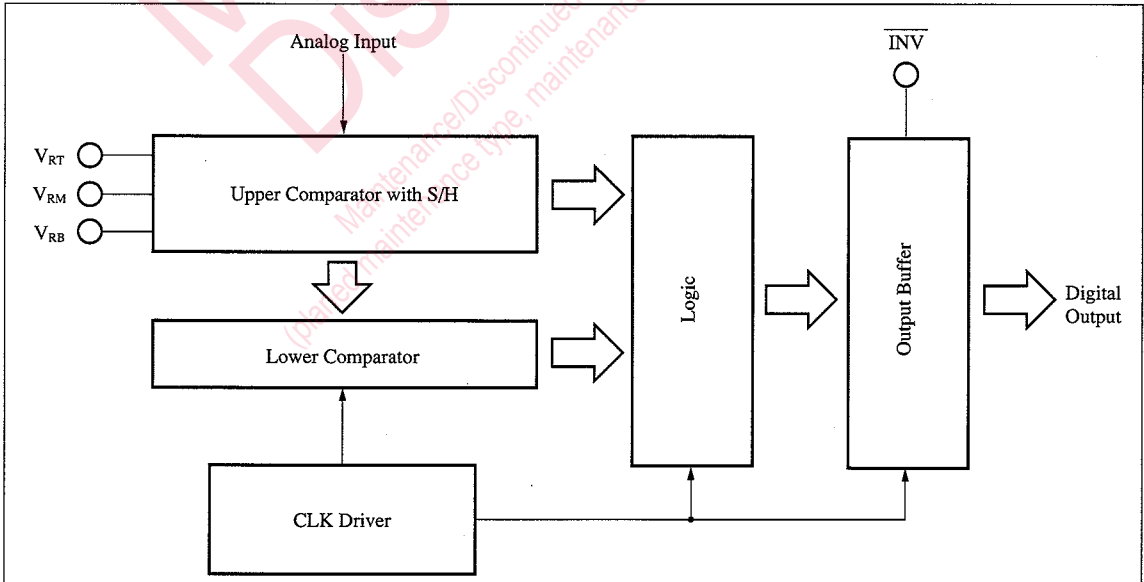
Analog Input

$\overline{INV}$

$V_{RT}$

$V_{RM}$

$V_{RB}$

Upper Comparator with S/H

Logic

Output Buffer

Digital Output

Lower Comparator

CLK Driver

Maintenance/Discontinued
(planed maintenance type, maintenance type
Maintenance/Discontinued
(planed maintenance type,